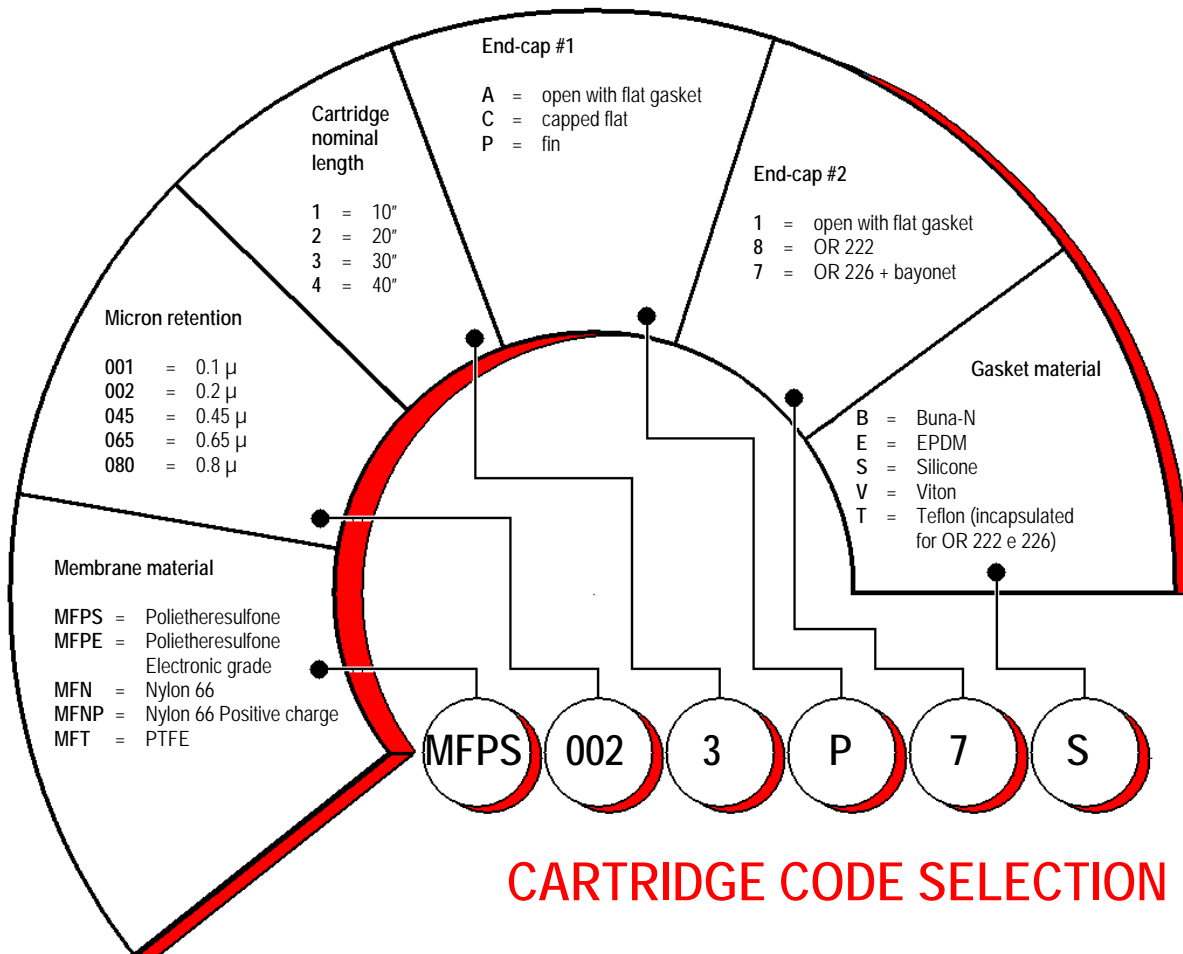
Membrane material

MFPS = Polietheresulfone
MFPE = Polietheresulfone Electronic grade
MFN = Nylon 66
MFNP = Nylon 66 Positive charge
MFT = PTFE

Micron retention

001 = 0.1 µ
002 = 0.2 µ
045 = 0.45 µ
065 = 0.65 µ
080 = 0.8 µ

Cartridge nominal length

1 = 10″
2 = 20″
3 = 30″
4 = 40″

End-cap #1

A = open with flat gasket
C = capped flat
P = fin

End-cap #2

1 = open with flat gasket
8 = OR 222
7 = OR 226 + bayonet

Gasket material

B = Buna-N
E = EPDM
S = Silicone
V = Viton
T = Teflon (incapsulated for OR 222 e 226)

MFPS 002 3 P 7 S

CARTRIDGE CODE SELECTION